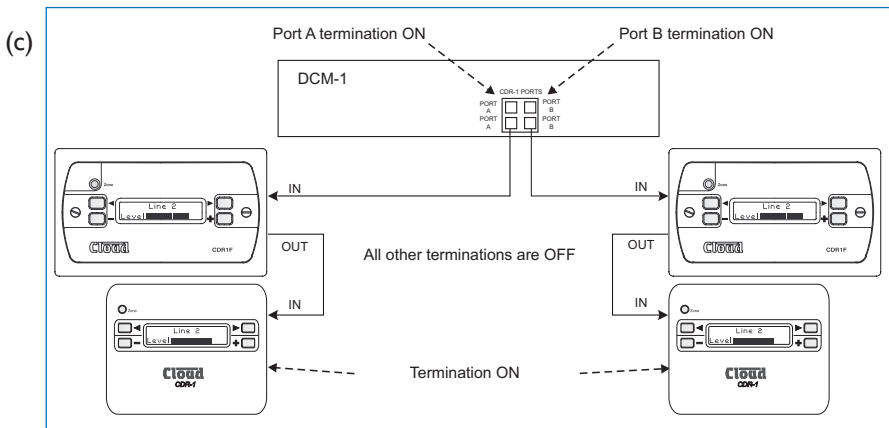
(c)

Port A termination ON

Port B termination ON

DCM-1

CDR-1 PORTS

PORT A

PORT A

PORT B

PORT B

IN

IN

Zone

Line 2

Level

Cloud

CDR1F

Zone

Line 2

Level

Cloud

CDR1F

OUT

OUT

All other terminations are OFF

IN

IN

Zone

Line 2

Level

Cloud

CDR-1

Zone

Line 2

Level

Cloud

CDR-1

Termination ON